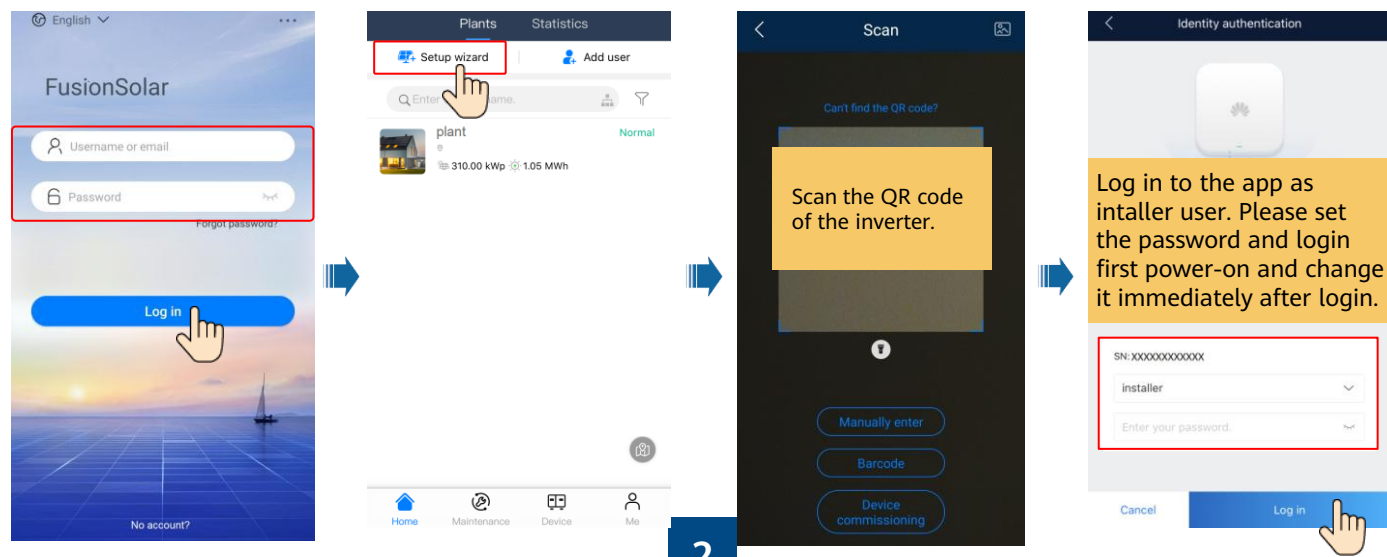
English

FusionSolar

Username or email

Password

Forgot password?

Log in

No account?

Plants Statistics

Setup wizard

Add user

Enter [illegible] name.

plant

Normal

310.00 kWp 1.05 MWh

Home Maintenance Device Me

Scan

Can't find the QR code?

Scan the QR code of the inverter.

Manually enter

Barcode

Device commissioning

Identity authentication

Log in to the app as installer user. Please set the password and login first power-on and change it immediately after login.

SN: XXXXXXXXXXXX

installer

Enter your password.

Cancel

Log in

2